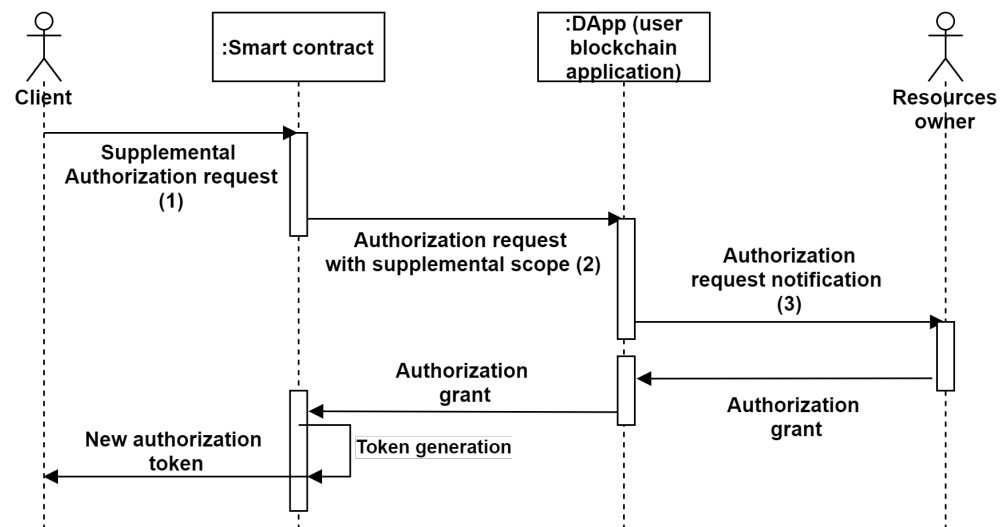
Client

:Smart contract

:DApp (user blockchain application)

Resources owner

Supplemental Authorization request (1)

Authorization request with supplemental scope (2)

Authorization request notification (3)

Authorization grant

Authorization grant

New authorization token

Token generation